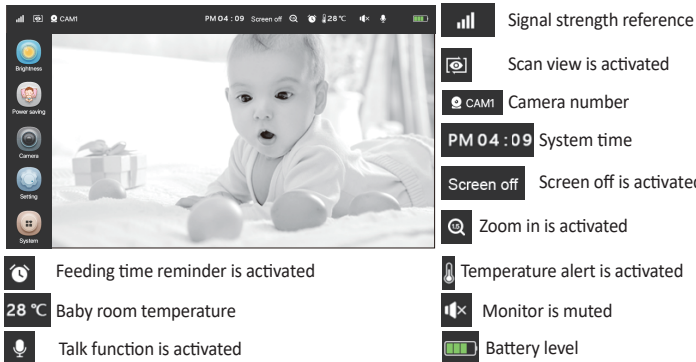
CAM1 PM 04 : 09 Screen off 28℃

Brightness

Power saving

Camera

Setting

System

Signal strength reference

Scan view is activated

CAM1 Camera number

PM 04 : 09 System time

Screen off Screen off is activated

Zoom in is activated

Feeding time reminder is activated

Temperature alert is activated

28 ℃ Baby room temperature

Monitor is muted

Talk function is activated

Battery level